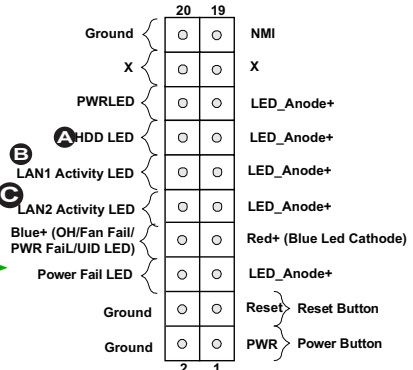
20 19

Ground
X
PWRLED
A HDD LED
B LAN1 Activity LED
C LAN2 Activity LED
Blue+ (OH/Fan Fail/ PWR FaiL/UID LED)
Power Fail LED
Ground
Ground

NMI
X
LED_Anode+
LED_Anode+
LED_Anode+
LED_Anode+
Red+ (Blue Led Cathode)
LED_Anode+
Reset
Reset Button
PWR
Power Button

2 1